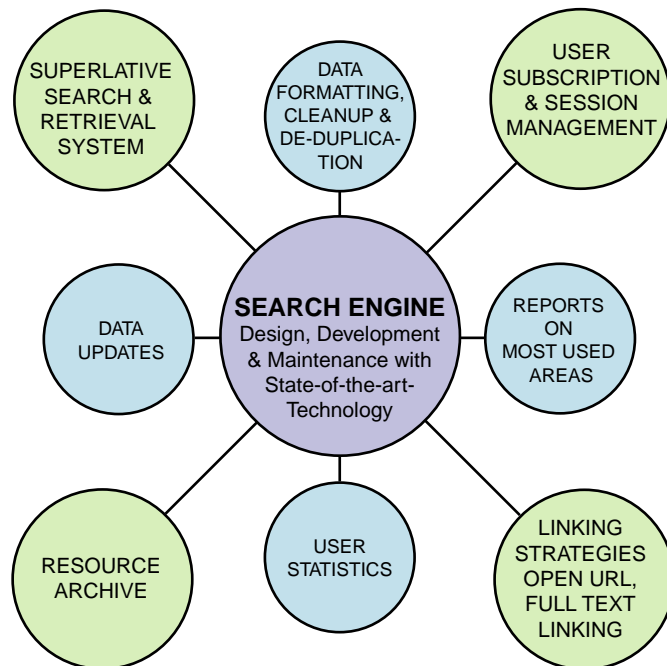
SUPERLATIVE SEARCH & RETRIEVAL SYSTEM

DATA FORMATTING, CLEANUP & DE-DUPLICATION

USER SUBSCRIPTION & SESSION MANAGEMENT

DATA UPDATES

SEARCH ENGINE
Design, Development & Maintenance with State-of-the-art-Technology

REPORTS ON MOST USED AREAS

RESOURCE ARCHIVE

USER STATISTICS

LINKING STRATEGIES OPEN URL, FULL TEXT LINKING